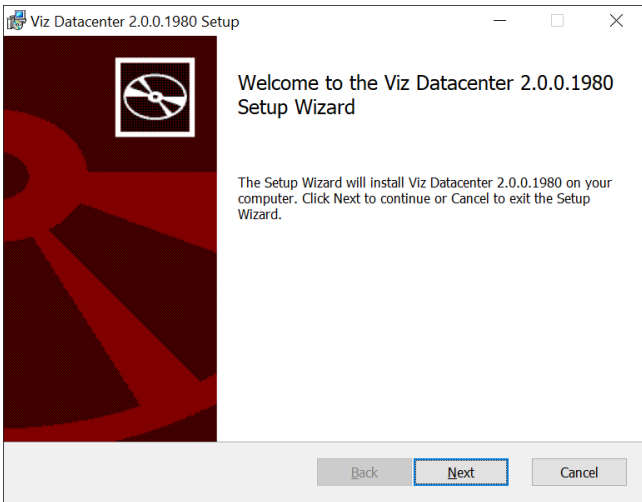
Viz Datacenter 2.0.0.1980 Setup

Welcome to the Viz Datacenter 2.0.0.1980 Setup Wizard

The Setup Wizard will install Viz Datacenter 2.0.0.1980 on your computer. Click Next to continue or Cancel to exit the Setup Wizard.

Back
Next
Cancel